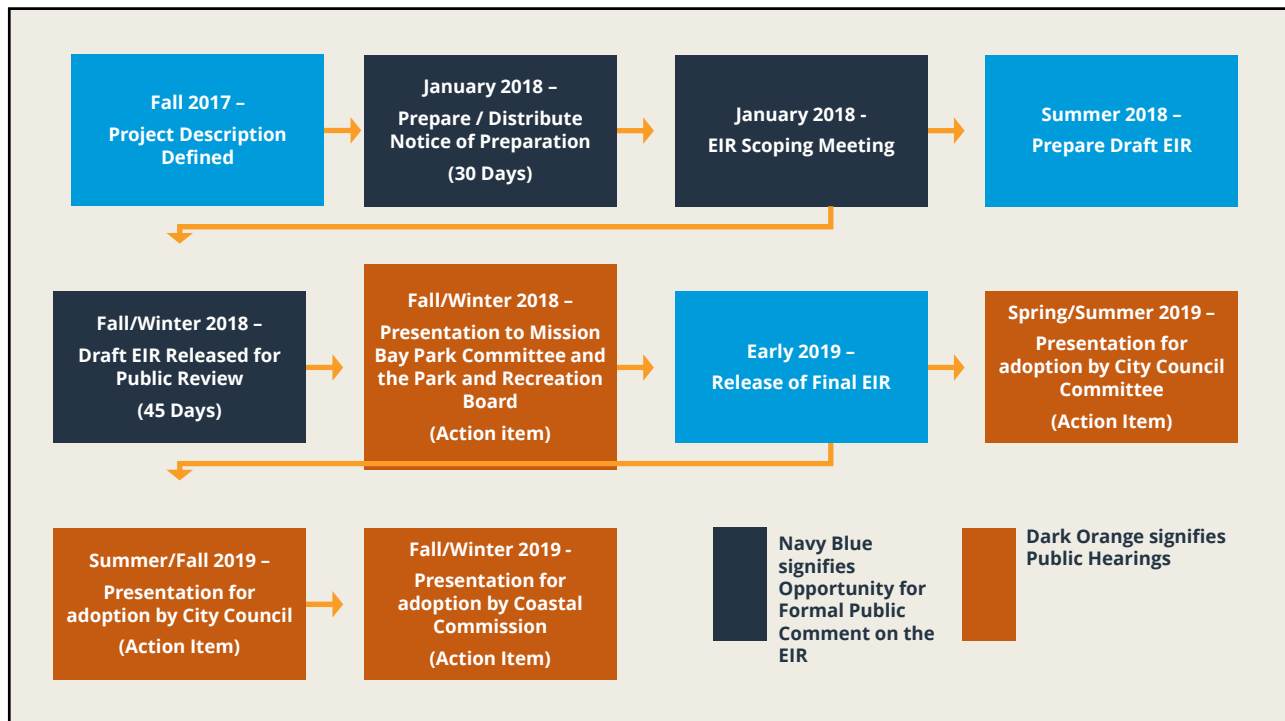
Fall 2017 –
Project Description Defined

January 2018 –
Prepare / Distribute Notice of Preparation
(30 Days)

January 2018 -
EIR Scoping Meeting

Summer 2018 –
Prepare Draft EIR

Fall/Winter 2018 –
Draft EIR Released for Public Review
(45 Days)

Fall/Winter 2018 –
Presentation to Mission Bay Park Committee and the Park and Recreation Board
(Action item)

Early 2019 –
Release of Final EIR

Spring/Summer 2019 –
Presentation for adoption by City Council Committee
(Action Item)

Summer/Fall 2019 –
Presentation for adoption by City Council
(Action Item)

Fall/Winter 2019 -
Presentation for adoption by Coastal Commission
(Action Item)

Navy Blue signifies Opportunity for Formal Public Comment on the EIR

Dark Orange signifies Public Hearings